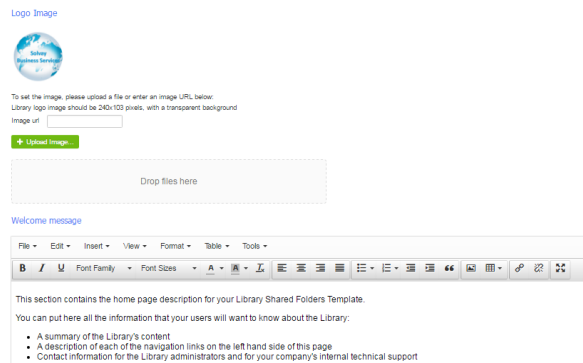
Logo Image

Solvay Business Services

To set the image, please upload a file or enter an image URL below:
Library logo image should be 240x103 pixels, with a transparent background

Image url

Upload Image...

Drop files here

Welcome message

File Edit Insert View Format Table Tools

B I U Font Family Font Sizes A A $T_x$

This section contains the home page description for your Library Shared Folders Template.

You can put here all the information that your users will want to know about the Library:

- A summary of the Library's content
- A description of each of the navigation links on the left hand side of this page
- Contact information for the Library administrators and for your company's internal technical support